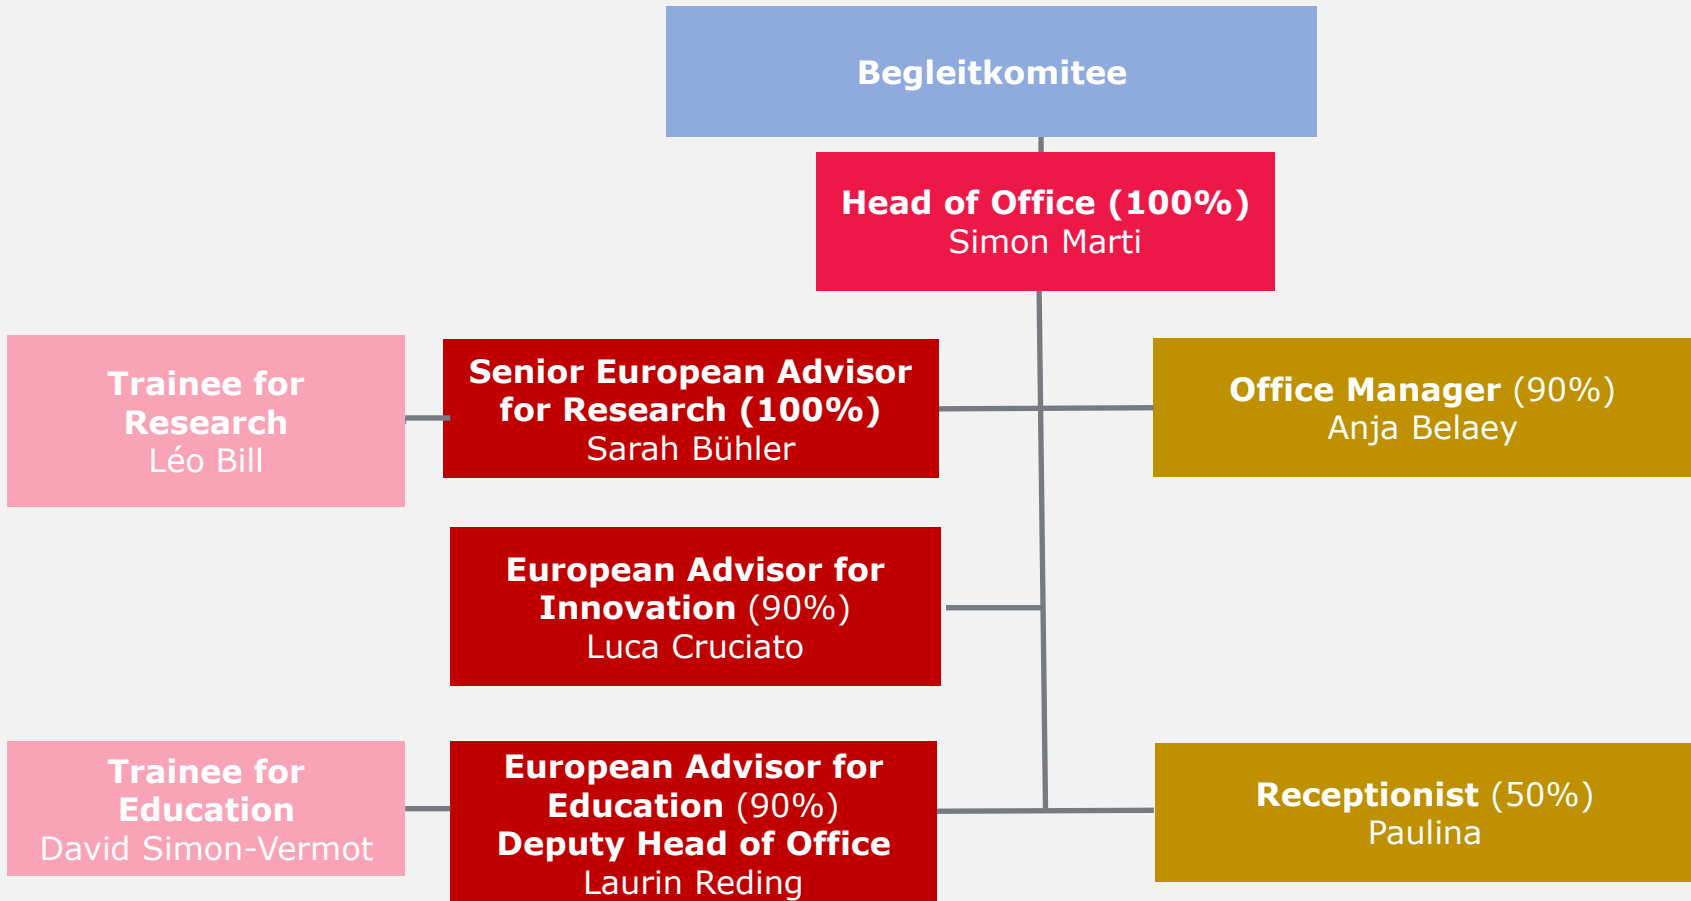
Begleitkomitee

Head of Office (100%)
Simon Marti

Trainee for Research
Léo Bill

Senior European Advisor for Research (100%)
Sarah Bühler

Office Manager (90%)
Anja Belaey

European Advisor for Innovation (90%)
Luca Cruciato

Trainee for Education
David Simon-Vermot

European Advisor for Education (90%)
Deputy Head of Office
Laurin Reding

Receptionist (50%)
Paulina